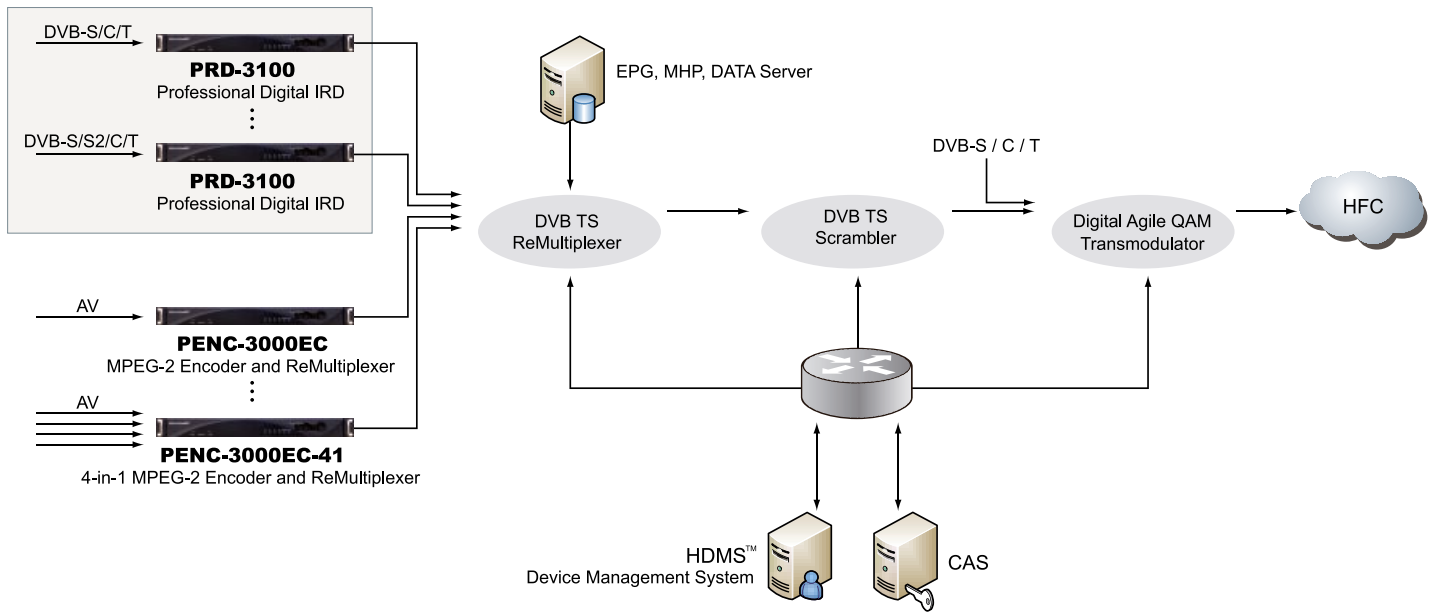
DVB-S/C/T

PRD-3100
Professional Digital IRD

DVB-S/S2/C/T

PRD-3100
Professional Digital IRD

AV

PENC-3000EC
MPEG-2 Encoder and ReMultiplexer

AV

PENC-3000EC-41
4-in-1 MPEG-2 Encoder and ReMultiplexer

EPG, MHP, DATA Server

DVB TS ReMultiplexer

DVB TS Scrambler

DVB-S / C / T

Digital Agile QAM Transmodulator

HFC

HDMS™
Device Management System

CAS